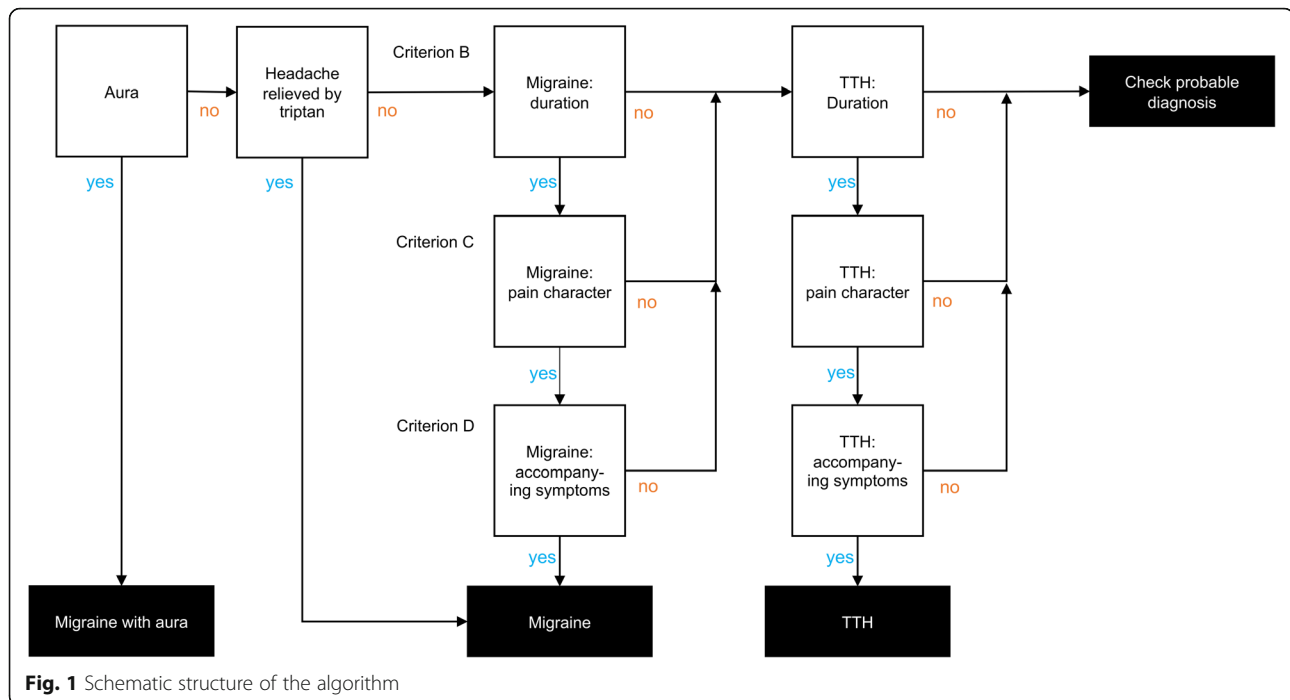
Aura

no

Headache relieved by triptan

no

Criterion B

Migraine: duration

no

TTH: Duration

no

Check probable diagnosis

yes

yes

yes

yes

Criterion C

Migraine: pain character

no

TTH: pain character

no

yes

yes

Criterion D

Migraine: accompanying symptoms

no

TTH: accompanying symptoms

no

yes

yes

Migraine with aura

Migraine

TTH

**Fig. 1** Schematic structure of the algorithm